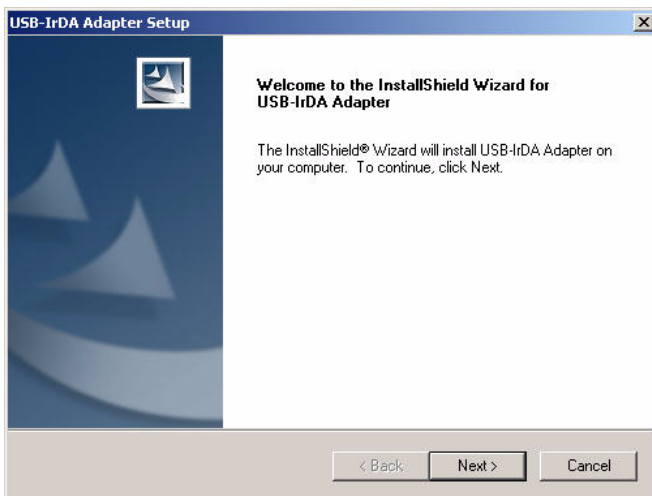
USB-IrDA Adapter Setup

Welcome to the InstallShield Wizard for USB-IrDA Adapter

The InstallShield® Wizard will install USB-IrDA Adapter on your computer. To continue, click Next.

< Back

Next >

Cancel